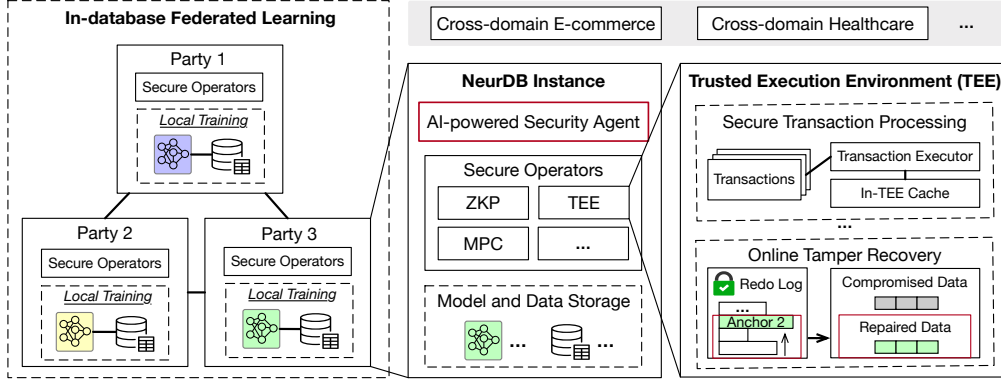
In-database Federated Learning

Party 1
Secure Operators
Local Training

Party 2
Secure Operators
Local Training

Party 3
Secure Operators
Local Training

Cross-domain E-commerce
Cross-domain Healthcare
...

NeurDB Instance
AI-powered Security Agent
Secure Operators
ZKP
TEE
MPC
...
Model and Data Storage
...
...

Trusted Execution Environment (TEE)
Secure Transaction Processing
Transactions
Transaction Executor
In-TEE Cache
...
Online Tamper Recovery
Redo Log
...
Anchor 2
Compromised Data
Repaired Data